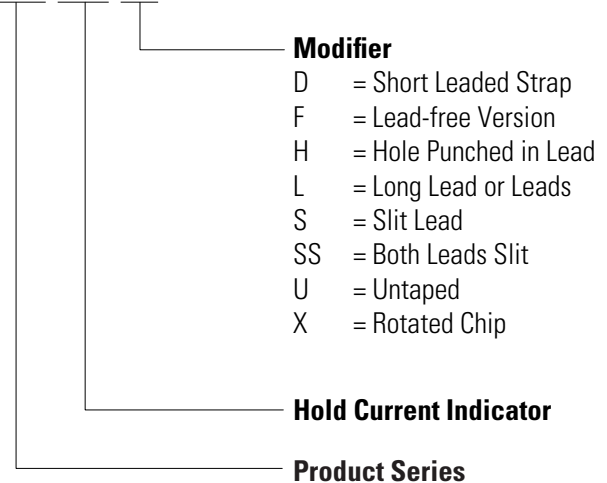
Modifier
D = Short Leaded Strap
F = Lead-free Version
H = Hole Punched in Lead
L = Long Lead or Leads
S = Slit Lead
SS = Both Leads Slit
U = Untaped
X = Rotated Chip

Hold Current Indicator

Product Series